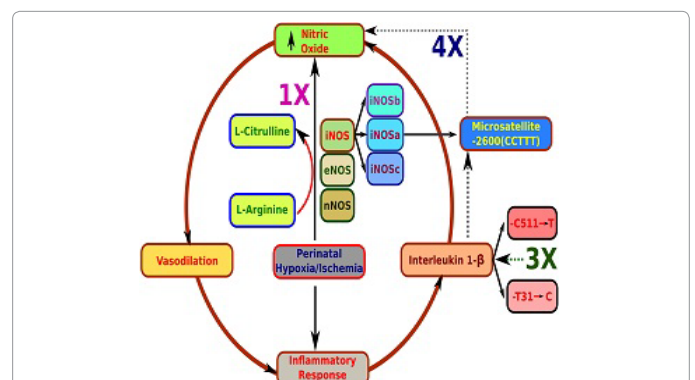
↑ Nitric Oxide

4X

1X

L-Citrulline

iNOSb

iNOS

iNOSa

Microsatellite -2600(CCTTT)

eNOS

iNOSc

L-Arginine

nNOS

-C511→T

Vasodilation

Perinatal Hypoxia/Ischemia

Interleukin 1-β

3X

-T31→C

Inflammatory Response